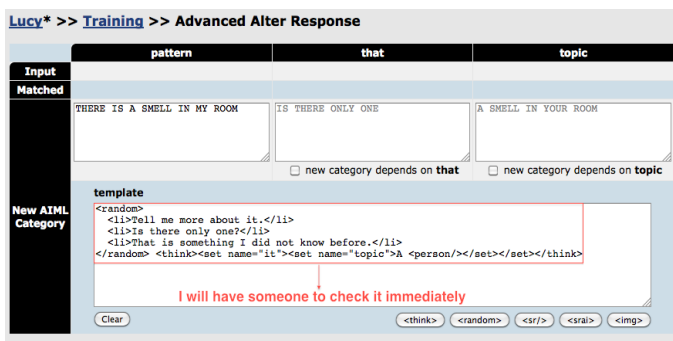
Lucy* >> Training >> Advanced Alter Response

| | pattern | that | topic |
|---|---|---|---|
| Input | | | |
| Matched | | | |
| New AIML Category | THERE IS A SMELL IN MY ROOM | IS THERE ONLY ONE | A SMELL IN YOUR ROOM |
| | | new category depends on that | new category depends on topic |

template

<random>
<li>Tell me more about it.</li>
<li>Is there only one?</li>
<li>That is something I did not know before.</li>
</random> <think><set name="it"><set name="topic">A <person/></set></set></think>

I will have someone to check it immediately

Clear

<think> <random> <sr/> <srai> <img>